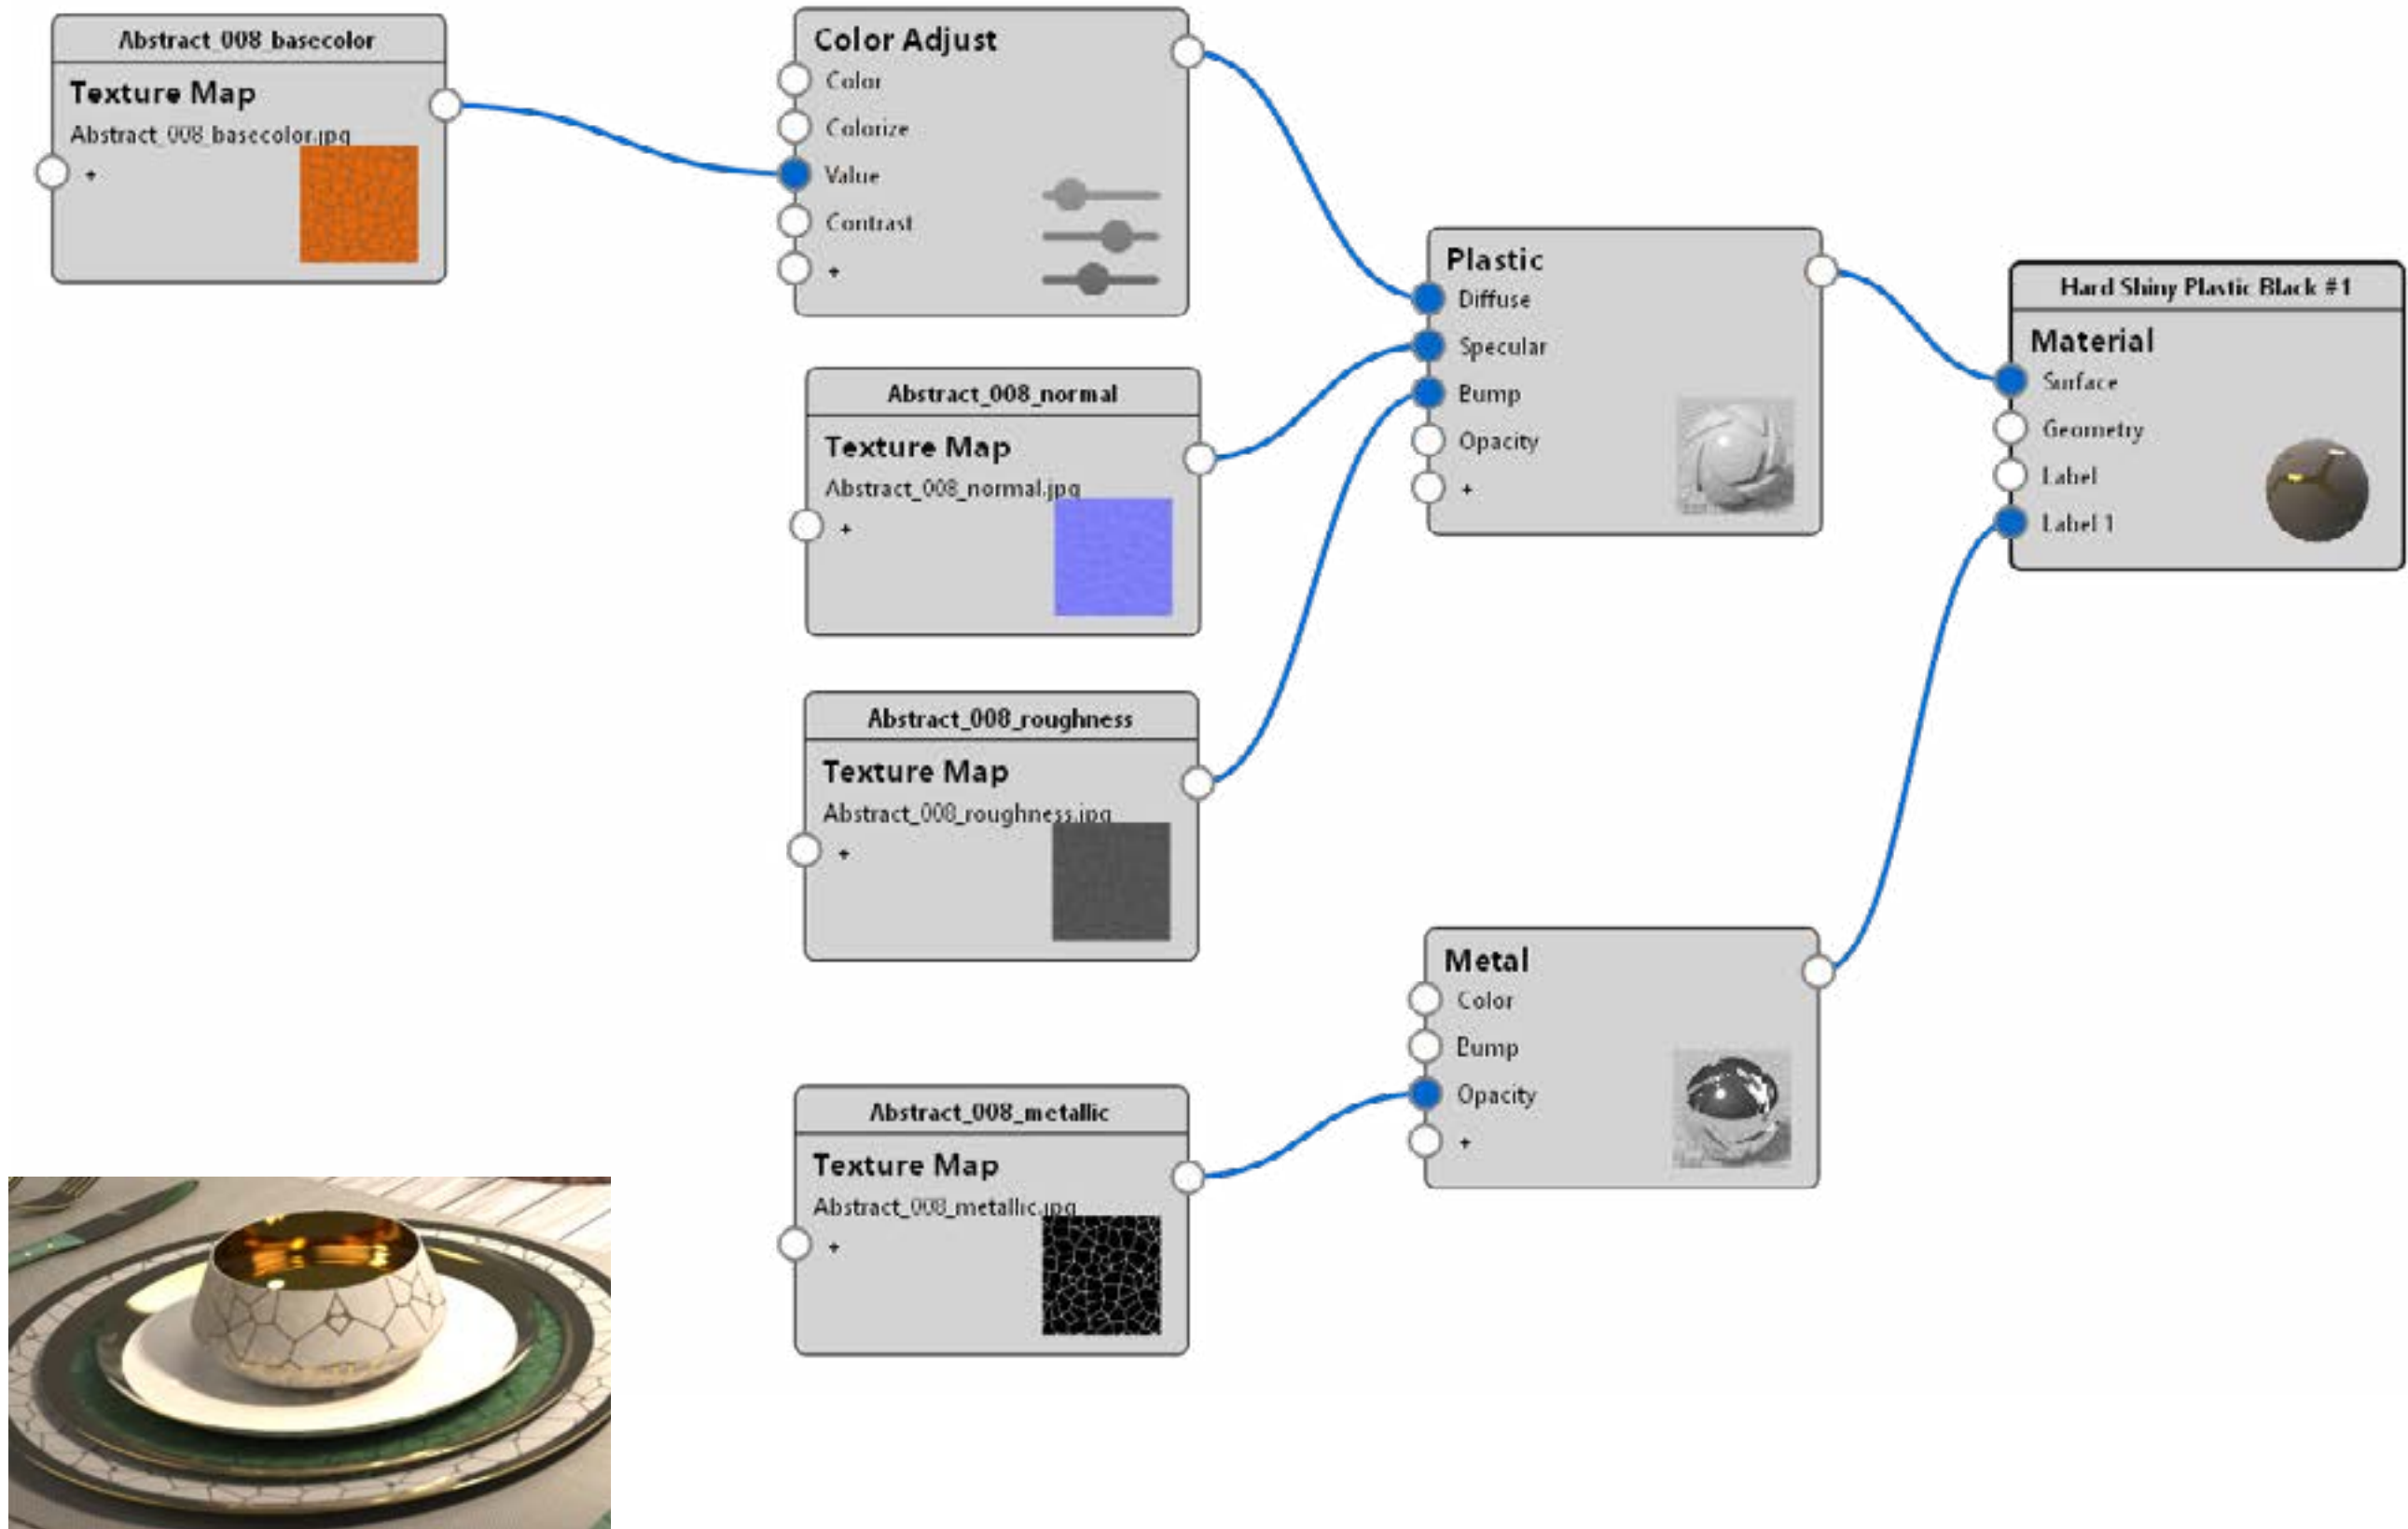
Abstract_008_basecolor

Texture Map

Abstract_008_basecolor.jpg

+

Color Adjust

Color

Colorize

Value

Contrast

+

Abstract_008_normal

Texture Map

Abstract_008_normal.jpg

+

Abstract_008_roughness

Texture Map

Abstract_008_roughness.jpg

+

Plastic

Diffuse

Specular

Bump

Opacity

+

Hard Shiny Plastic Black #1

Material

Surface

Geometry

Label

Label 1

Metal

Color

Bump

Opacity

+

Abstract_008_metallic

Texture Map

Abstract_008_metallic.jpg

+